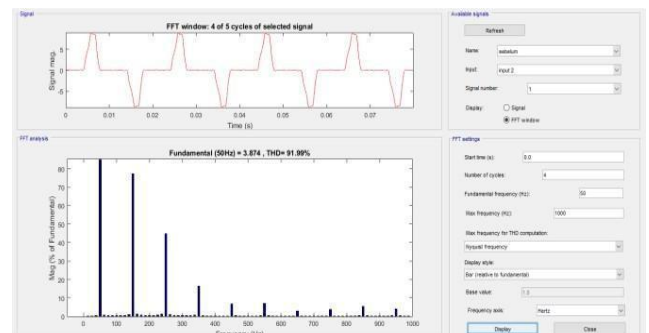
Signal

FFT window: 4 of 5 cycles of selected signal

Signal mag.

5
0
-5

0
0.01
0.02
0.03
0.04
0.05
0.06
0.07

Time (s)

FFT analysis

Fundamental (50Hz) = 3.874 , THD= 91.99%

Mag (% of Fundamental)

80
70
60
50
40
30
20
10
0

0
100
200
300
400
500
600
700
800
900
1000

Frequency (Hz)

Available signals

Refresh

Name: watalum

Input: input 2

Signal number: 1

Display: Signal
FFT window

FFT settings

Start time (s): 0.0

Number of cycles: 4

Fundamental frequency (Hz): 50

Max Frequency (Hz): 1000

Max frequency for THD computation:

Nyquist frequency

Display style:

Bar (relative to fundamental)

Base value: 1.0

Frequency axis: Hertz

Display

Close